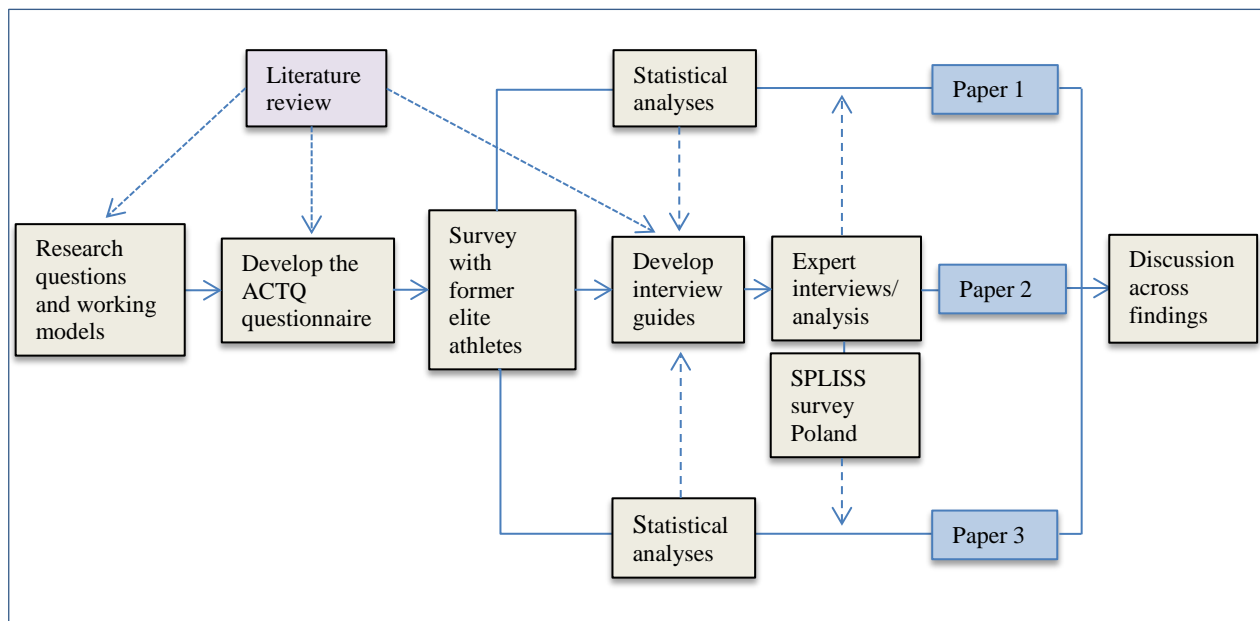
Literature review

Statistical analyses

Paper 1

Research questions and working models

Develop the ACTQ questionnaire

Survey with former elite athletes

Develop interview guides

Expert interviews/ analysis

Paper 2

Discussion across findings

SPLISS survey Poland

Statistical analyses

Paper 3